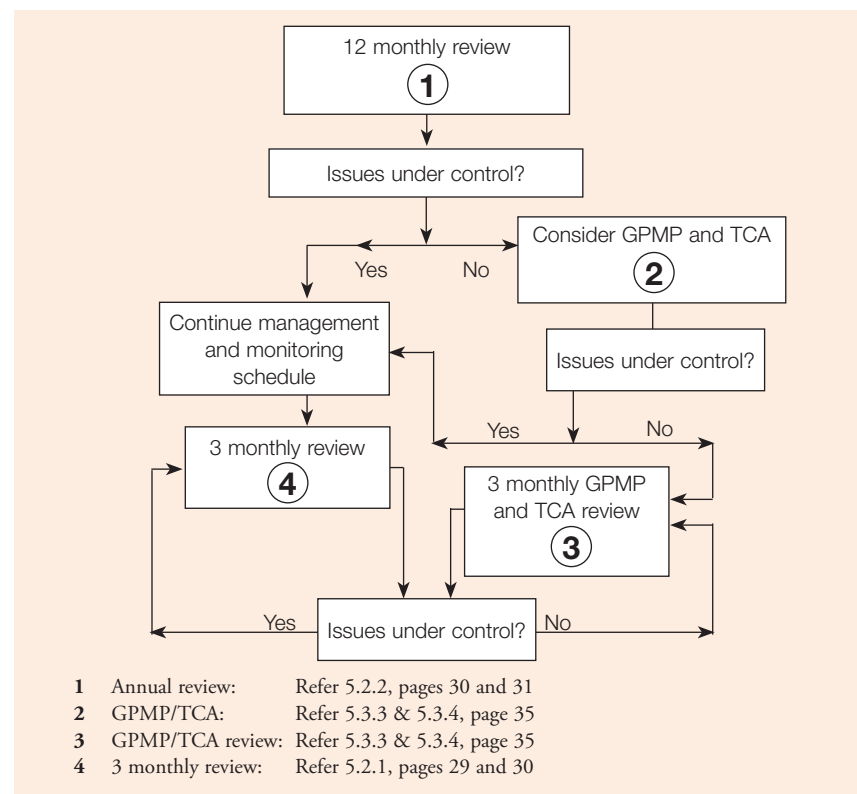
12 monthly review
1

Issues under control?

Yes

No

Consider GPMP and TCA
2

Continue management and monitoring schedule

Issues under control?

Yes

No

3 monthly review
4

3 monthly GPMP and TCA review
3

Yes

Issues under control?

No

| | | |
|---|---|---|
| **1** | Annual review: | Refer 5.2.2, pages 30 and 31 |
| **2** | GPMP/TCA: | Refer 5.3.3 & 5.3.4, page 35 |
| **3** | GPMP/TCA review: | Refer 5.3.3 & 5.3.4, page 35 |
| **4** | 3 monthly review: | Refer 5.2.1, pages 29 and 30 |